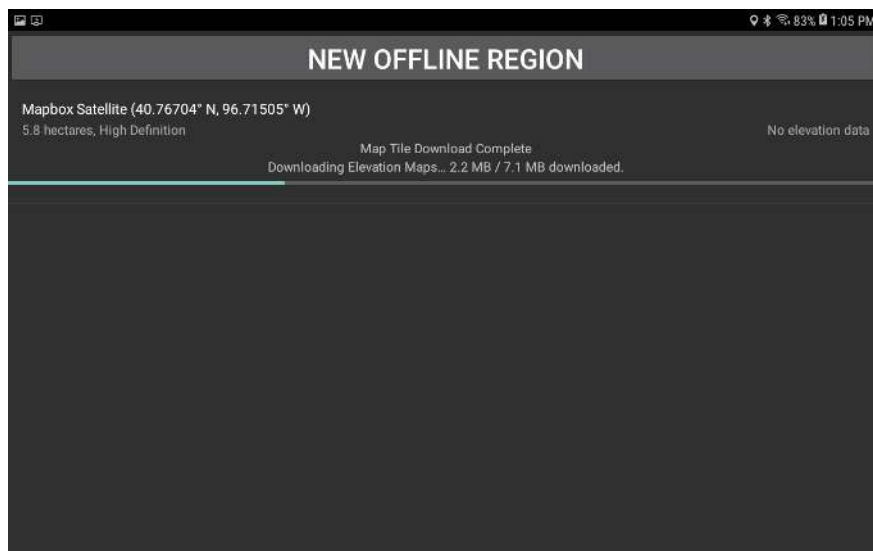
83% 1:05 PM

NEW OFFLINE REGION

Mapbox Satellite (40.76704° N, 96.71505° W)
5.8 hectares, High Definition

No elevation data

Map Tile Download Complete
Downloading Elevation Maps... 2.2 MB / 7.1 MB downloaded.